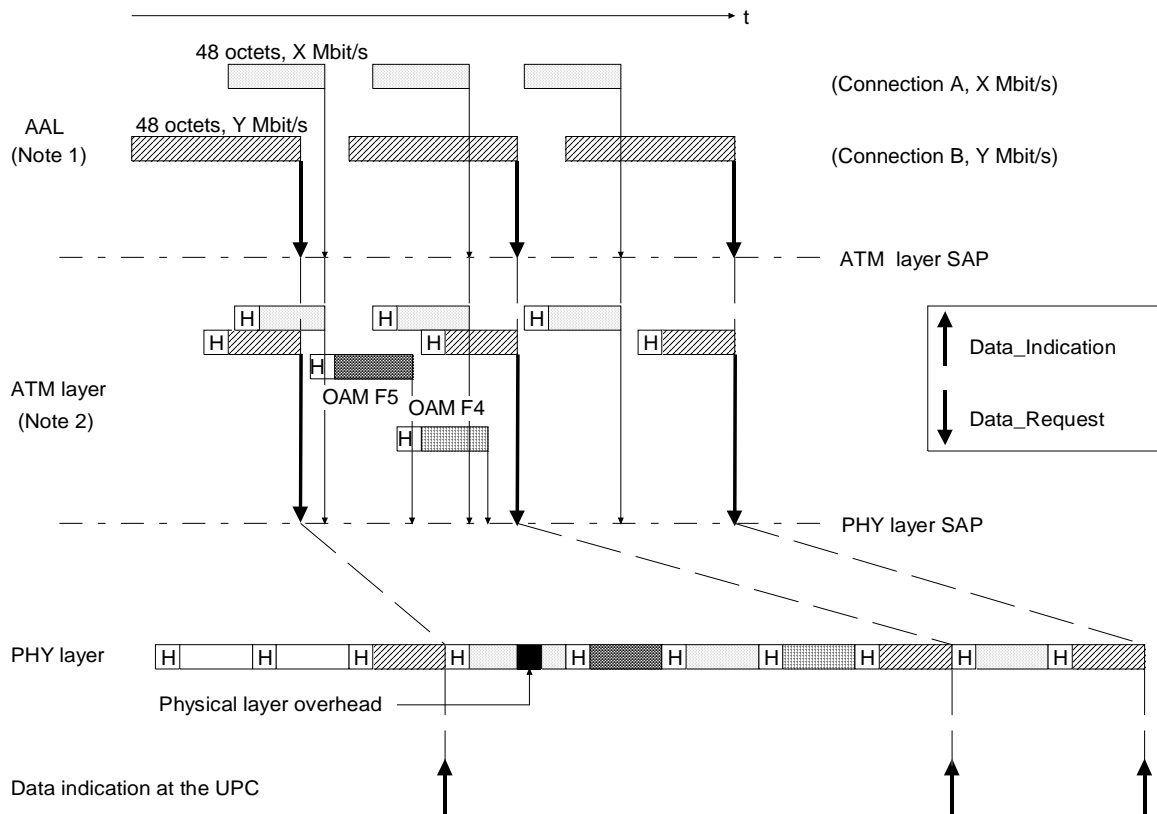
t

48 octets, X Mbit/s

(Connection A, X Mbit/s)

AAL
(Note 1)

48 octets, Y Mbit/s

(Connection B, Y Mbit/s)

ATM layer SAP

H H H
H H H

Data_Indication

H

ATM layer
(Note 2)

OAM F5

OAM F4

Data_Request

H

PHY layer SAP

PHY layer

H H H H H H H H H H

Physical layer overhead

Data indication at the UPC